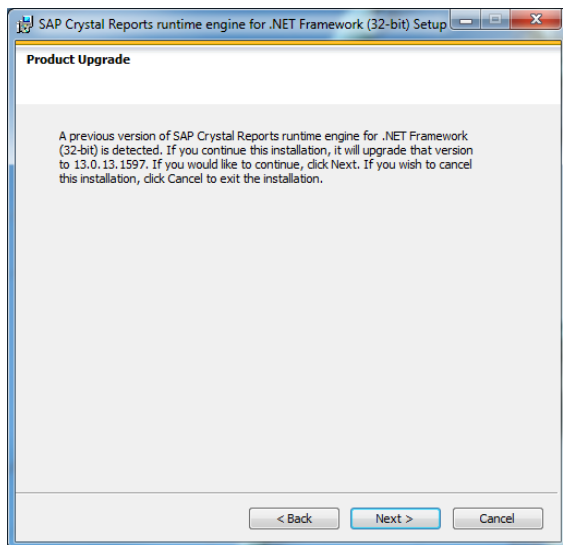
SAP Crystal Reports runtime engine for .NET Framework (32-bit) Setup

Product Upgrade

A previous version of SAP Crystal Reports runtime engine for .NET Framework (32-bit) is detected. If you continue this installation, it will upgrade that version to 13.0.13.1597. If you would like to continue, click Next. If you wish to cancel this installation, click Cancel to exit the installation.

< Back

Next >

Cancel